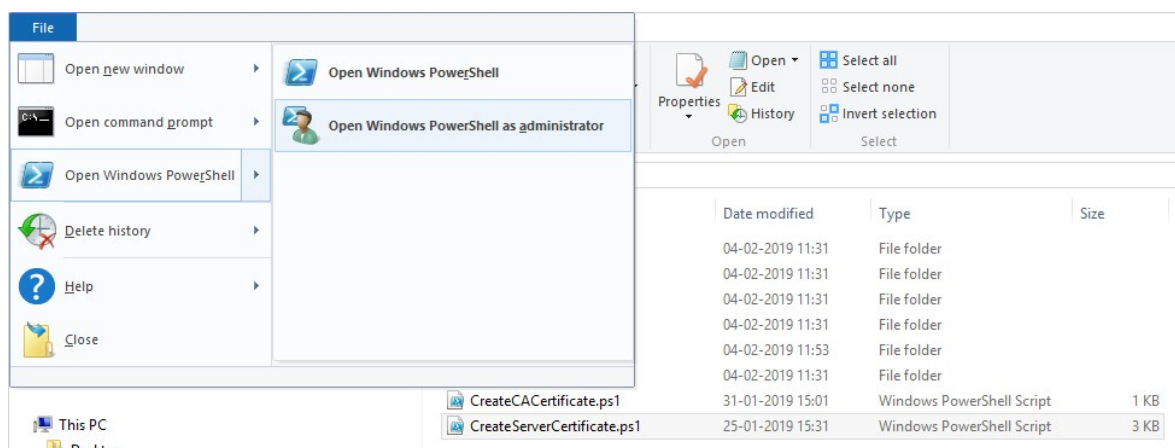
File

Open new window

Open command prompt

Open Windows PowerShell

Delete history

Help

Close

Open Windows PowerShell

Open Windows PowerShell as administrator

Properties

Open

Edit

History

Open

Select all

Select none

Invert selection

Select

| Date modified | Type | Size |
|---|---|---|
| 04-02-2019 11:31 | File folder | |
| 04-02-2019 11:31 | File folder | |
| 04-02-2019 11:31 | File folder | |
| 04-02-2019 11:31 | File folder | |
| 04-02-2019 11:53 | File folder | |
| 04-02-2019 11:31 | File folder | |

This PC

| | | | |
|---|---|---|---|
| CreateCACertificate.ps1 | 31-01-2019 15:01 | Windows PowerShell Script | 1 KB |
| CreateServerCertificate.ps1 | 25-01-2019 15:31 | Windows PowerShell Script | 3 KB |